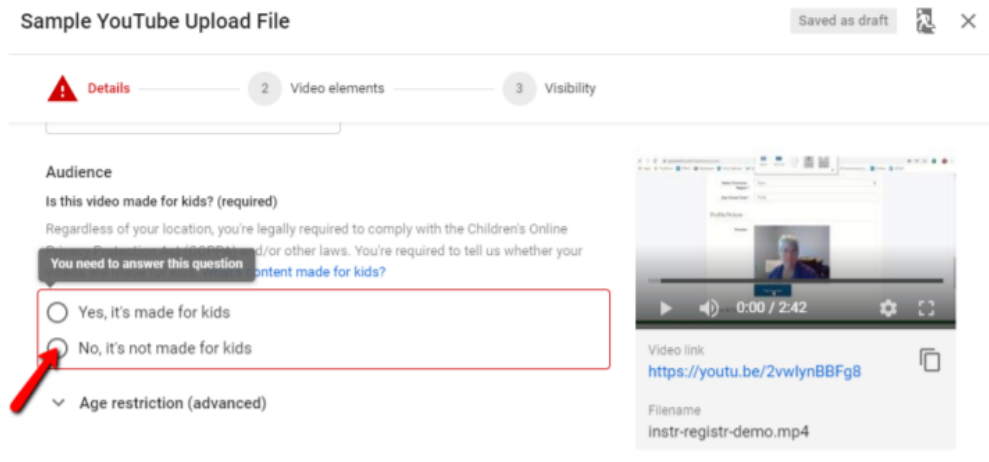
Sample YouTube Upload File

Saved as draft

Details

2 Video elements

3 Visibility

Audience

Is this video made for kids? (required)

Regardless of your location, you're legally required to comply with the Children's Online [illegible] and/or other laws. You're required to tell us whether your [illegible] content made for kids?

You need to answer this question

Yes, it's made for kids

No, it's not made for kids

Age restriction (advanced)

0:00 / 2:42

Video link

https://youtu.be/2vwlynBBFg8

Filename

instr-registr-demo.mp4